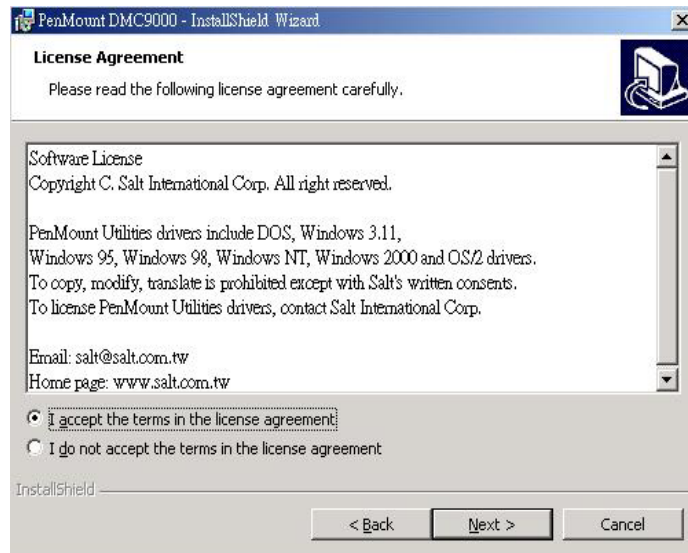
PenMount DMC9000 - InstallShield Wizard

License Agreement

Please read the following license agreement carefully.

Software License
Copyright C. Salt International Corp. All right reserved.

PenMount Utilities drivers include DOS, Windows 3.11, Windows 95, Windows 98, Windows NT, Windows 2000 and OS/2 drivers.
To copy, modify, translate is prohibited except with Salt's written consents.
To license PenMount Utilities drivers, contact Salt International Corp.

Email: salt@salt.com.tw
Home page: www.salt.com.tw

I accept the terms in the license agreement

I do not accept the terms in the license agreement

InstallShield

< Back

Next >

Cancel